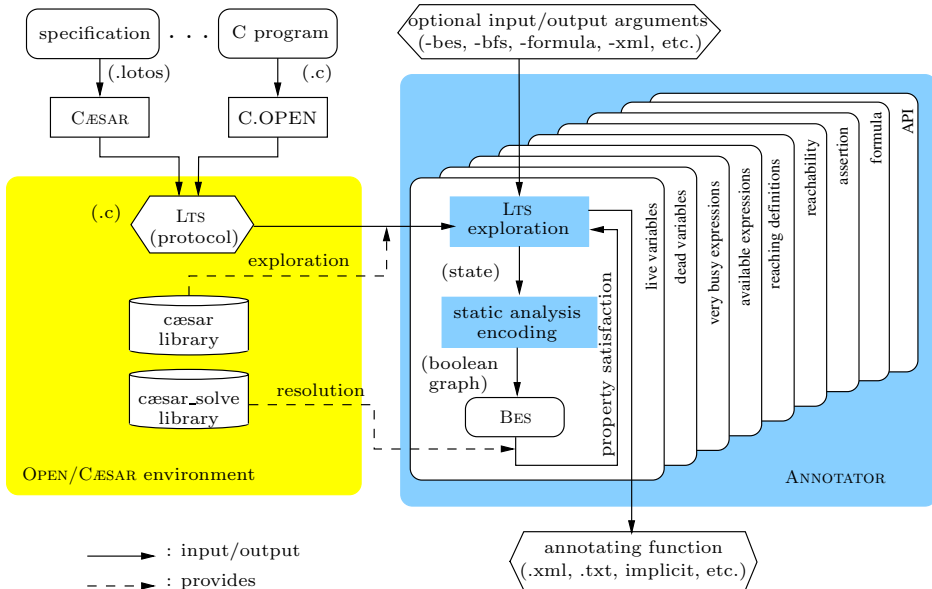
specification . . . C program

(.lotos) (.c)

CÆSAR C.OPEN

(.c) LTS (protocol)

exploration

cæsar library

cæsar_solve library

resolution

OPEN/CÆSAR environment

optional input/output arguments (-bes, -bfs, -formula, -xml, etc.)

LTS exploration

(state)

static analysis encoding

(boolean graph)

BES

property satisfaction

live variables

dead variables

very busy expressions

available expressions

reaching definitions

reachability

assertion

formula

API

ANNOTATOR

annotating function (.xml, .txt, implicit, etc.)

: input/output

: provides